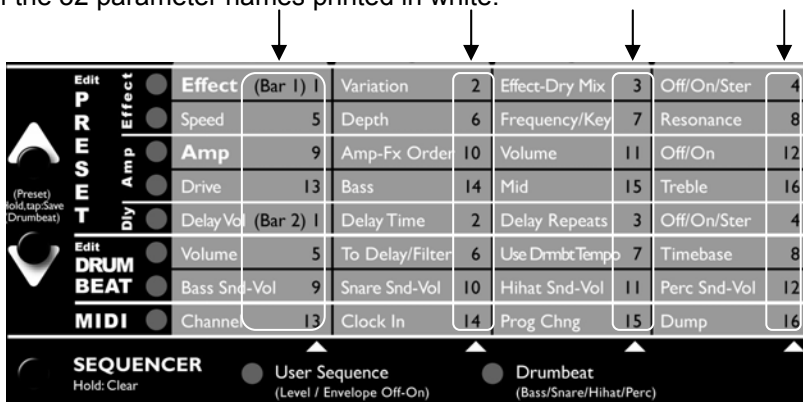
f the 32 parameter names printed in white.

Edit
PRESET
Effect
Amp
Dly
(Preset)
Hold,tap:Save
(Drumbeat)

Edit
DRUM
BEAT

MIDI

| | | | |
|---|---|---|---|
| Effect (Bar 1) 1 | Variation 2 | Effect-Dry Mix 3 | Off/On/Ster 4 |
| Speed 5 | Depth 6 | Frequency/Key 7 | Resonance 8 |
| Amp 9 | Amp-Fx Order 10 | Volume 11 | Off/On 12 |
| Drive 13 | Bass 14 | Mid 15 | Treble 16 |
| Delay Vol (Bar 2) 1 | Delay Time 2 | Delay Repeats 3 | Off/On/Ster 4 |
| Volume 5 | To Delay/Filter 6 | Use DrmbtTempo 7 | Timebase 8 |
| Bass Snd-Vol 9 | Snare Snd-Vol 10 | Hihat Snd-Vol 11 | Perc Snd-Vol 12 |
| Channel 13 | Clock In 14 | Prog Chng 15 | Dump 16 |

SEQUENCER
Hold: Clear

User Sequence
(Level / Envelope Off-On)

Drumbeat
(Bass/Snare/Hihat/Perc)